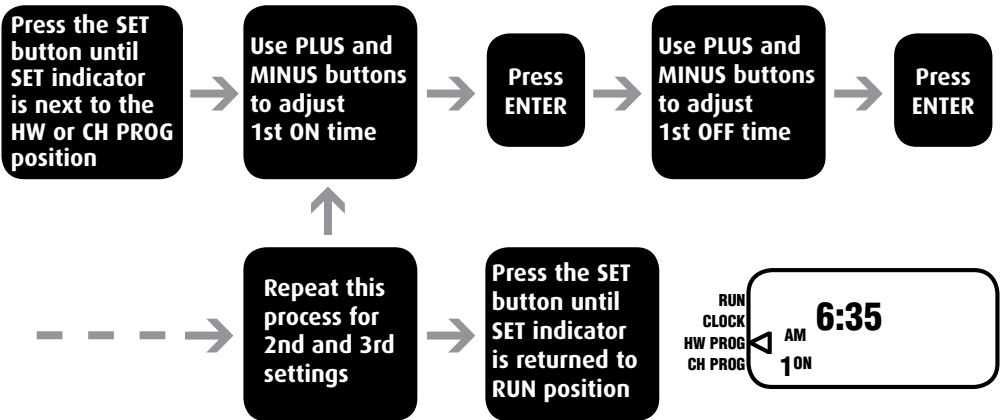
Press the SET button until SET indicator is next to the HW or CH PROG position

Use PLUS and MINUS buttons to adjust 1st ON time

Press ENTER

Use PLUS and MINUS buttons to adjust 1st OFF time

Press ENTER

Repeat this process for 2nd and 3rd settings

Press the SET button until SET indicator is returned to RUN position

RUN
CLOCK
HW PROG
CH PROG

AM 6:35
1 ON